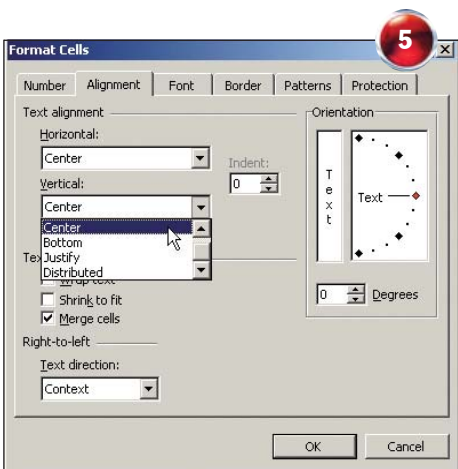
Format Cells

5

Number | Alignment | Font | Border | Patterns | Protection

Text alignment

Horizontal:

Center

Indent:

0

Vertical:

Center

Center
Bottom
Justify
Distributed

Tex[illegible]

Wrap text

Shrink to fit

Merge cells

Right-to-left

Text direction:

Context

Orientation

T
e
x
t

Text

0

Degrees

OK

Cancel